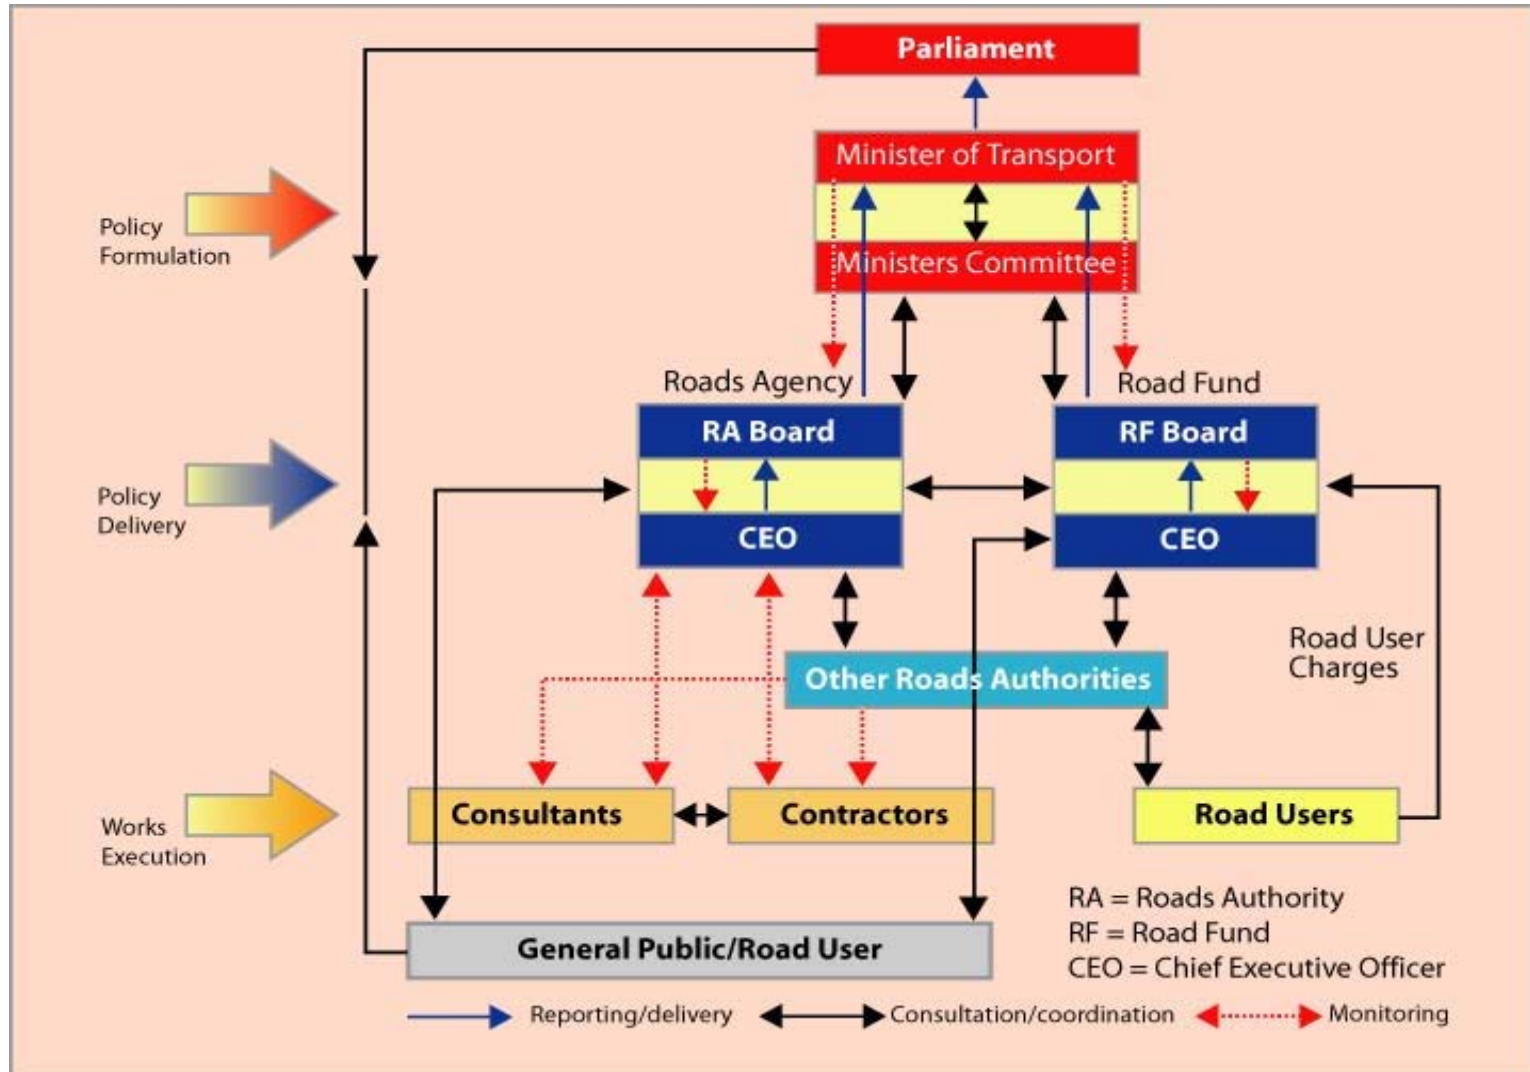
Parliament

Minister of Transport

Ministers Committee

Policy Formulation

Policy Delivery

Works Execution

Roads Agency

RA Board

CEO

Road Fund

RF Board

CEO

Other Roads Authorities

Road User Charges

Consultants

Contractors

Road Users

General Public/Road User

RA = Roads Authority
RF = Road Fund
CEO = Chief Executive Officer

Reporting/delivery
Consultation/coordination
Monitoring